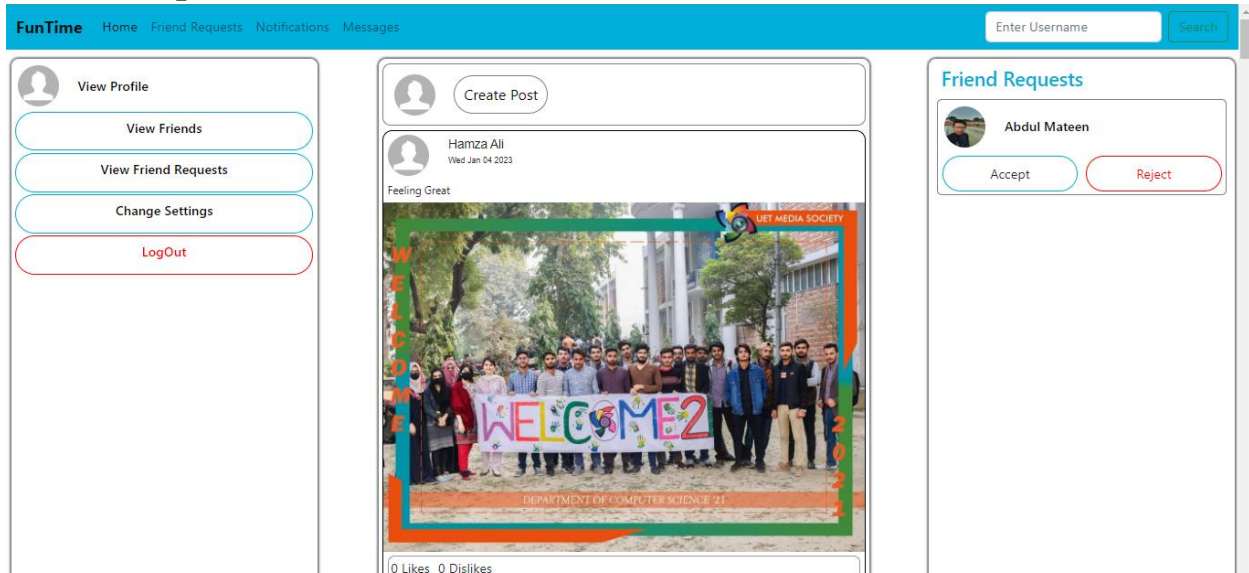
FunTime Home Friend Requests Notifications Messages

Enter Username Search

View Profile

View Friends

View Friend Requests

Change Settings

LogOut

Create Post

Hamza Ali
Wed Jan 04 2023

Feeling Great

UET MEDIA SOCIETY

WELCOME

WELCOME2

2021

DEPARTMENT OF COMPUTER SCIENCE '21

0 Likes 0 Dislikes

Friend Requests

Abdul Mateen

Accept

Reject